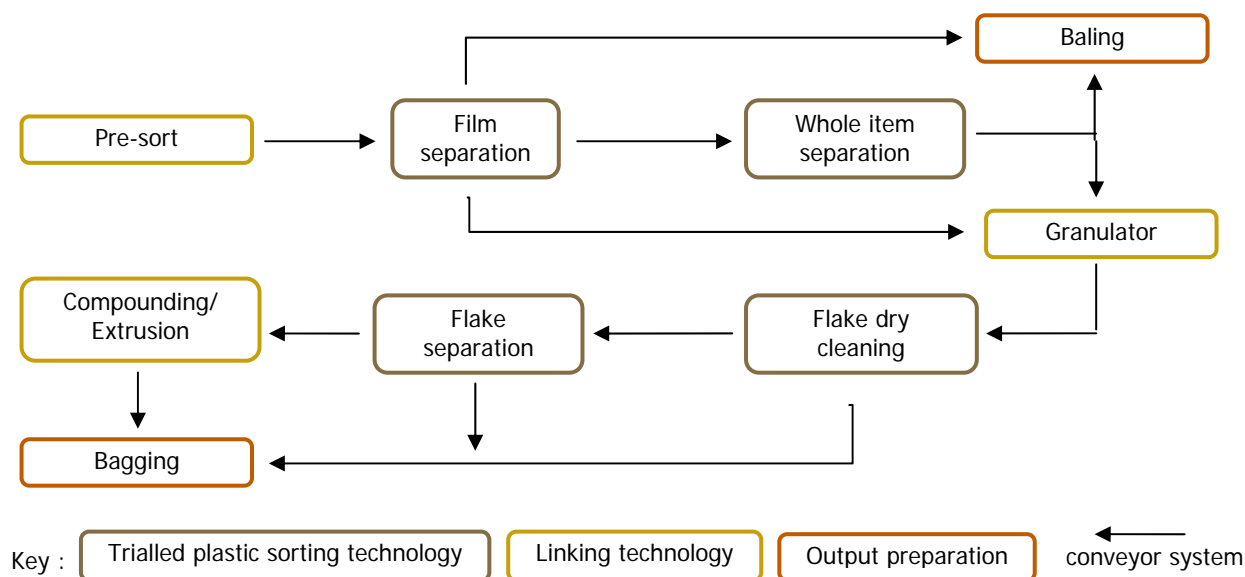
Baling

Pre-sort

Film separation

Whole item separation

Granulator

Compounding/ Extrusion

Flake separation

Flake dry cleaning

Bagging

Key : Trialled plastic sorting technology Linking technology Output preparation conveyor system